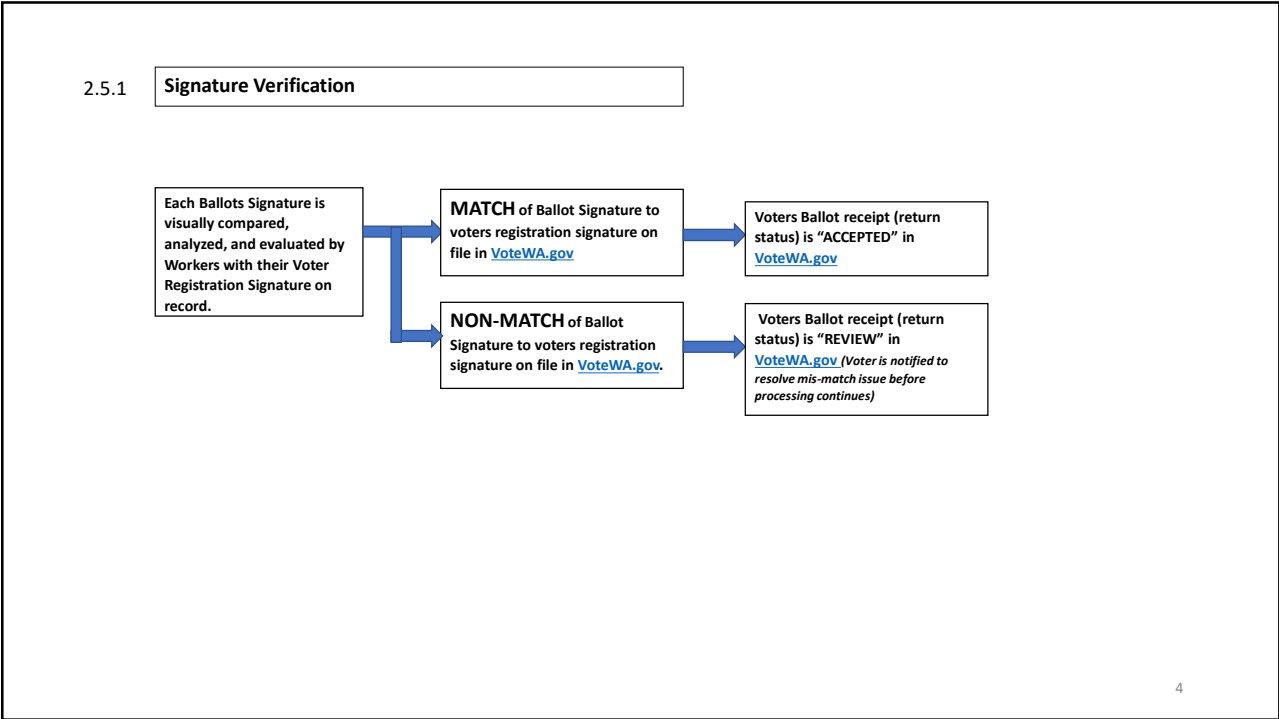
2.5.1 **Signature Verification**

**Each Ballots Signature is visually compared, analyzed, and evaluated by Workers with their Voter Registration Signature on record.**

**MATCH of Ballot Signature to voters registration signature on file in VoteWA.gov**

**Voters Ballot receipt (return status) is “ACCEPTED” in VoteWA.gov**

**NON-MATCH of Ballot Signature to voters registration signature on file in VoteWA.gov.**

**Voters Ballot receipt (return status) is “REVIEW” in VoteWA.gov *(Voter is notified to resolve mis-match issue before processing continues)***

4